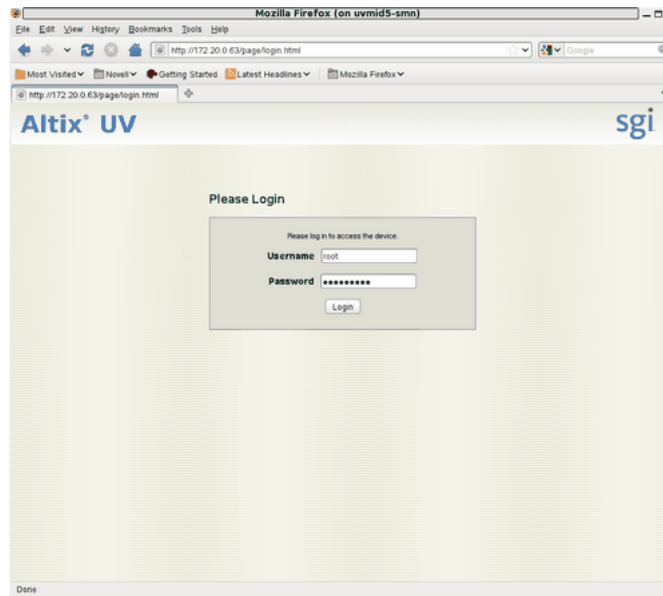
Mozilla Firefox (on uvmid5-smn)

File Edit View History Bookmarks Tools Help

http://172.20.0.63/page/login.html

Google

Most Visited Novell Getting Started Latest Headlines Mozilla Firefox

http://172.20.0.63/page/login.html

Altix® UV

sgi

Please Login

Please log in to access the device.

Username root

Password •••••••••

Login

Done